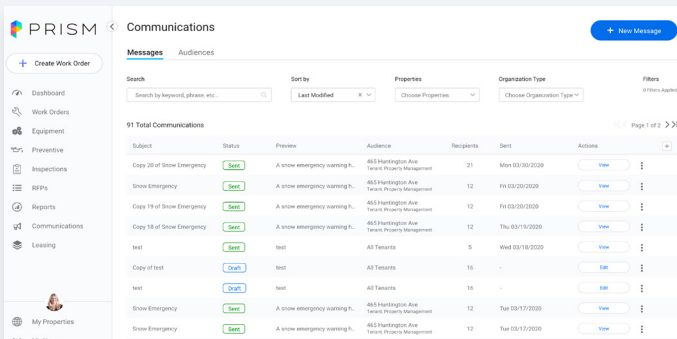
PRISM

+ Create Work Order

Dashboard
Work Orders
Equipment
Preventive
Inspections
RFPs
Reports
Communications
Leasing

My Properties

Communications

+ New Message

Messages Audiences

Search
Search by keyword, phrase, etc...

Sort by
Last Modified

Properties
Choose Properties

Organization Type
Choose Organization Type

Filters
0 Filters Applied

91 Total Communications

Page 1 of 2

| Subject | Status | Preview | Audience | Recipients | Sent | Actions |
|---|---|---|---|---|---|---|
| Copy 20 of Snow Emergency | Sent | A snow emergency warning h... | 465 Huntington Ave Tenant, Property Management | 21 | Mon 03/30/2020 | View |
| Snow Emergency | Sent | A snow emergency warning h... | 465 Huntington Ave Tenant, Property Management | 12 | Fri 03/20/2020 | View |
| Copy 19 of Snow Emergency | Sent | A snow emergency warning h... | 465 Huntington Ave Tenant, Property Management | 12 | Fri 03/20/2020 | View |
| Copy 18 of Snow Emergency | Sent | A snow emergency warning h... | 465 Huntington Ave Tenant, Property Management | 12 | Thu 03/19/2020 | View |
| test | Sent | test | All Tenants | 5 | Wed 03/18/2020 | View |
| Copy of test | Draft | test | All Tenants | 16 | - | Edit |
| test | Draft | test | All Tenants | 16 | - | Edit |
| Snow Emergency | Sent | A snow emergency warning h... | 465 Huntington Ave Tenant, Property Management | 12 | Tue 03/17/2020 | View |
| Snow Emergency | Sent | A snow emergency warning h... | 465 Huntington Ave Tenant, Property Management | 12 | Tue 03/17/2020 | View |